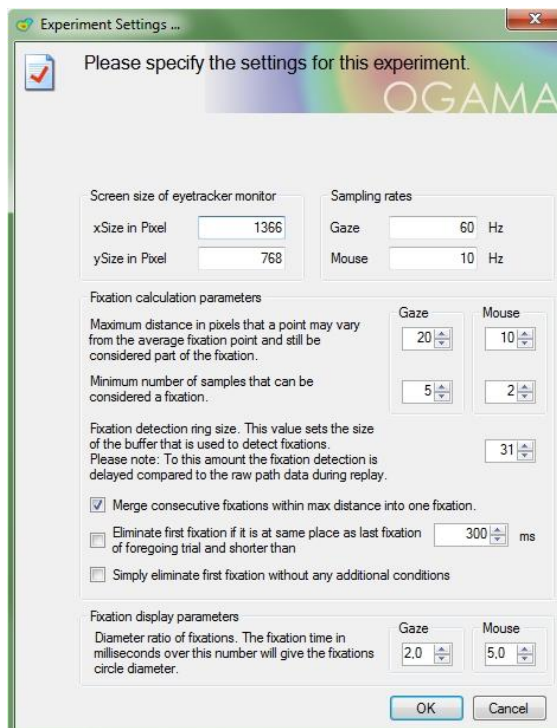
Experiment Settings ...

Please specify the settings for this experiment.

OGAMA

Screen size of eyetracker monitor

xSize in Pixel 1366

ySize in Pixel 768

Sampling rates

Gaze 60 Hz

Mouse 10 Hz

Fixation calculation parameters

Gaze

Mouse

Maximum distance in pixels that a point may vary from the average fixation point and still be considered part of the fixation.

20

10

Minimum number of samples that can be considered a fixation.

5

2

Fixation detection ring size. This value sets the size of the buffer that is used to detect fixations. Please note: To this amount the fixation detection is delayed compared to the raw path data during replay.

31

Merge consecutive fixations within max distance into one fixation.

Eliminate first fixation if it is at same place as last fixation of foregoing trial and shorter than

300 ms

Simply eliminate first fixation without any additional conditions

Fixation display parameters

Diameter ratio of fixations. The fixation time in milliseconds over this number will give the fixations circle diameter.

Gaze

2,0

Mouse

5,0

OK

Cancel